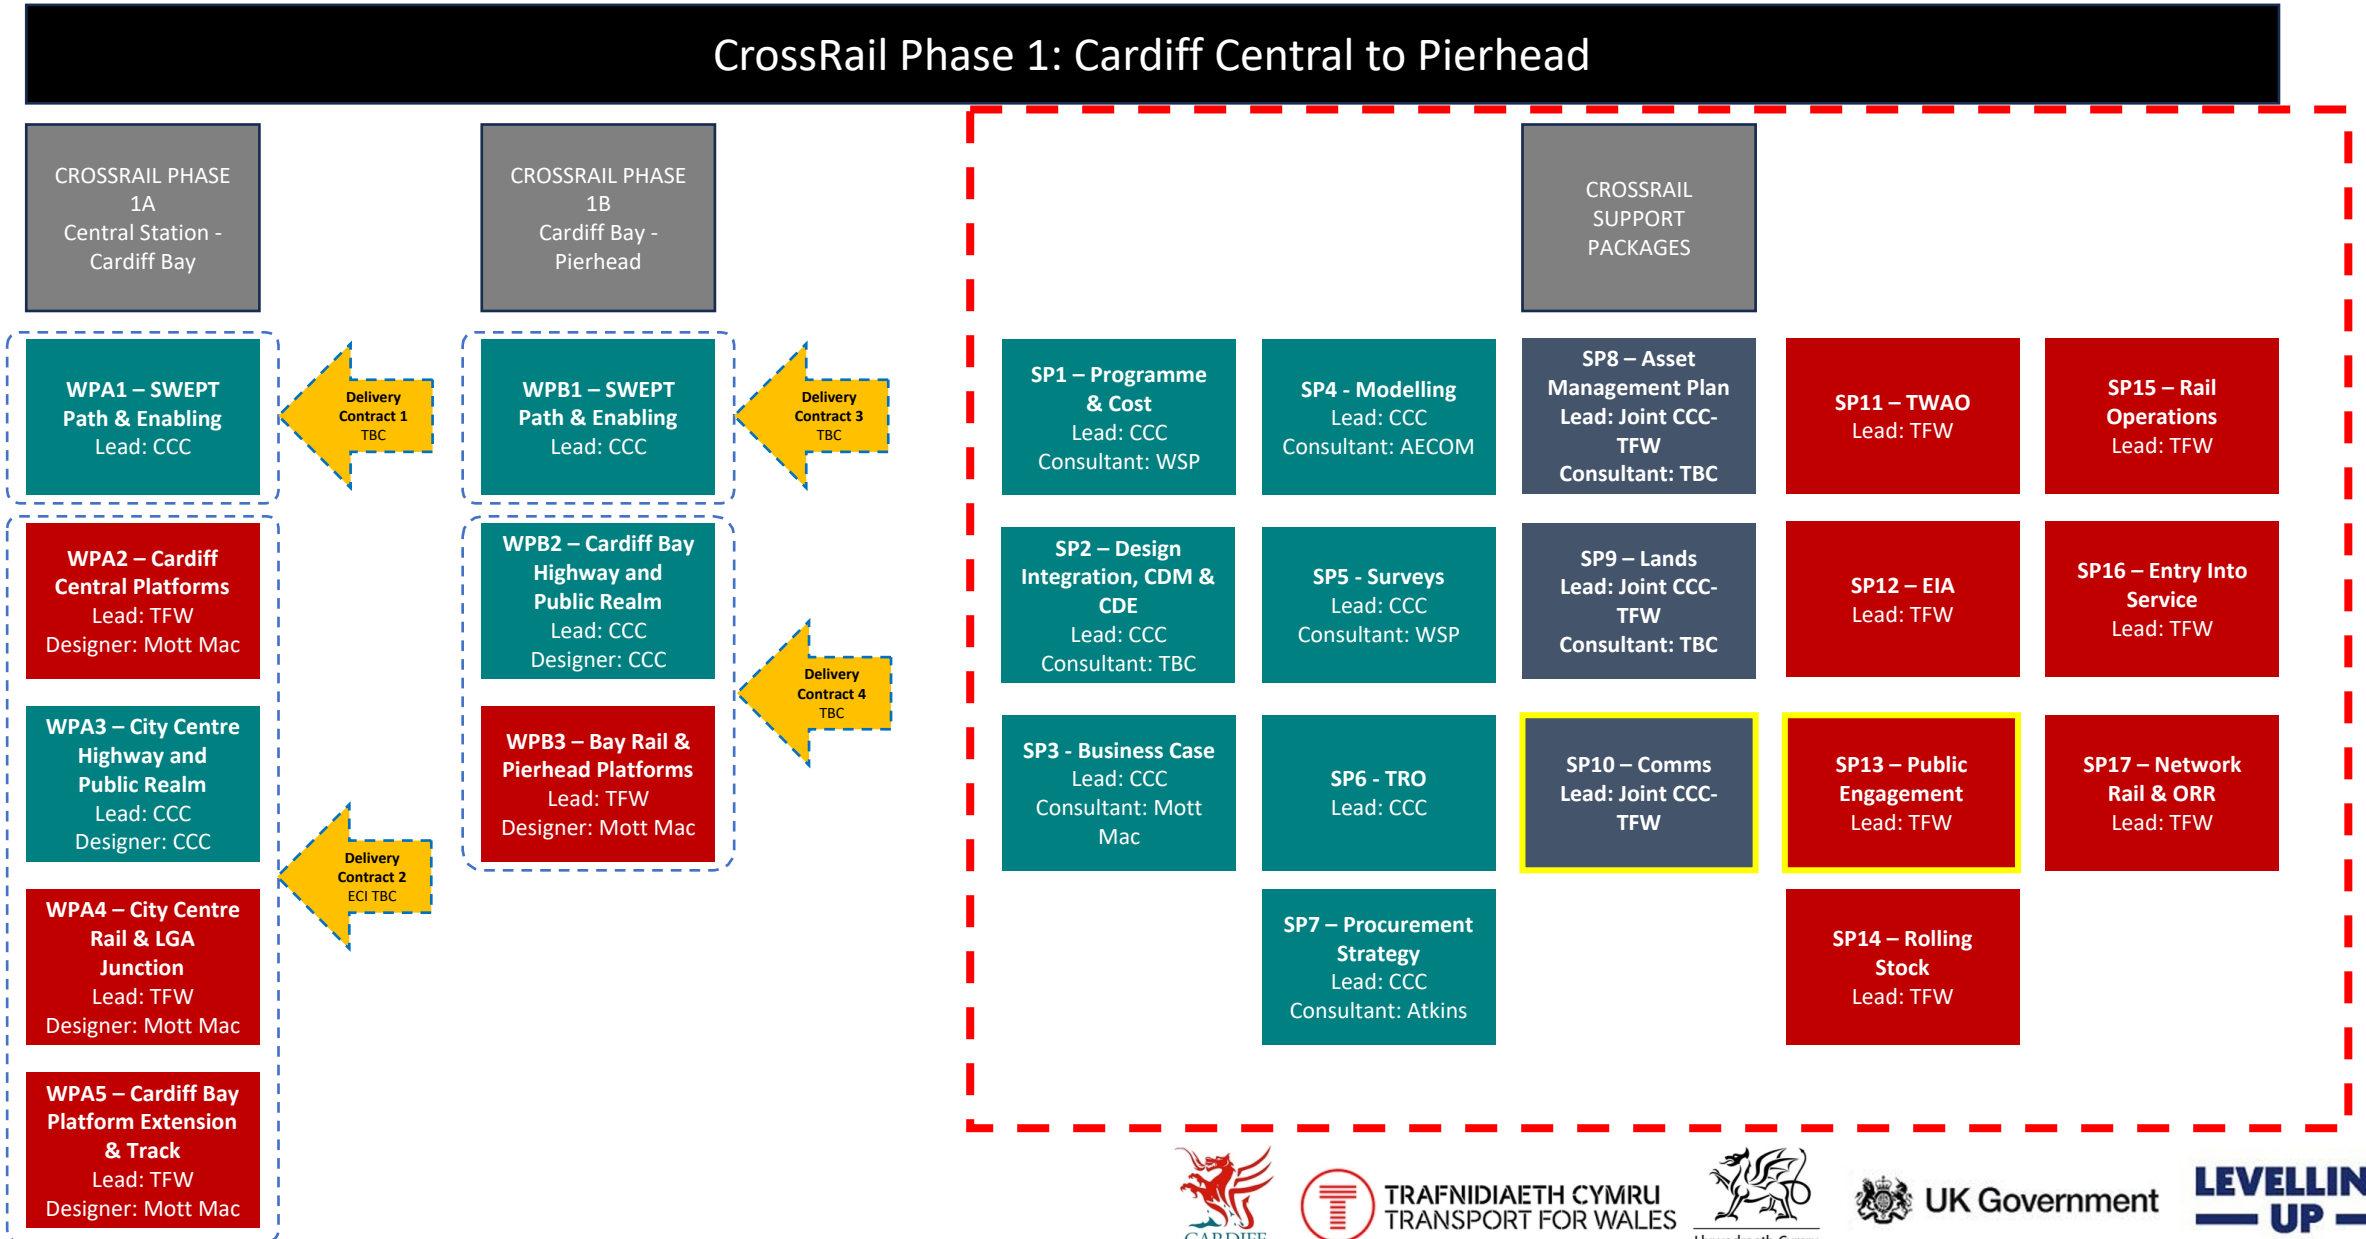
CrossRail Phase 1: Cardiff Central to Pierhead

CROSSRAIL PHASE 1A
Central Station - Cardiff Bay

CROSSRAIL PHASE 1B
Cardiff Bay - Pierhead

CROSSRAIL SUPPORT PACKAGES

WPA1 – SWEPT Path & Enabling
Lead: CCC

Delivery Contract 1
TBC

WPB1 – SWEPT Path & Enabling
Lead: CCC

Delivery Contract 3
TBC

WPA2 – Cardiff Central Platforms
Lead: TFW
Designer: Mott Mac

WPB2 – Cardiff Bay Highway and Public Realm
Lead: CCC
Designer: CCC

Delivery Contract 4
TBC

WPA3 – City Centre Highway and Public Realm
Lead: CCC
Designer: CCC

WPB3 – Bay Rail & Pierhead Platforms
Lead: TFW
Designer: Mott Mac

Delivery Contract 2
ECI TBC

WPA4 – City Centre Rail & LGA Junction
Lead: TFW
Designer: Mott Mac

WPA5 – Cardiff Bay Platform Extension & Track
Lead: TFW
Designer: Mott Mac

SP1 – Programme & Cost
Lead: CCC
Consultant: WSP

SP4 - Modelling
Lead: CCC
Consultant: AECOM

SP8 – Asset Management Plan
Lead: Joint CCC-TFW
Consultant: TBC

SP11 – TWAO
Lead: TFW

SP15 – Rail Operations
Lead: TFW

SP2 – Design Integration, CDM & CDE
Lead: CCC
Consultant: TBC

SP5 - Surveys
Lead: CCC
Consultant: WSP

SP9 – Lands
Lead: Joint CCC-TFW
Consultant: TBC

SP12 – EIA
Lead: TFW

SP16 – Entry Into Service
Lead: TFW

SP3 - Business Case
Lead: CCC
Consultant: Mott Mac

SP6 - TRO
Lead: CCC

SP10 – Comms
Lead: Joint CCC-TFW

SP13 – Public Engagement
Lead: TFW

SP17 – Network Rail & ORR
Lead: TFW

SP7 – Procurement Strategy
Lead: CCC
Consultant: Atkins

SP14 – Rolling Stock
Lead: TFW

CARDIFF
TRAFNIDIAETH CYMRU
TRANSPORT FOR WALES
UK Government
LEVELLIN
UP